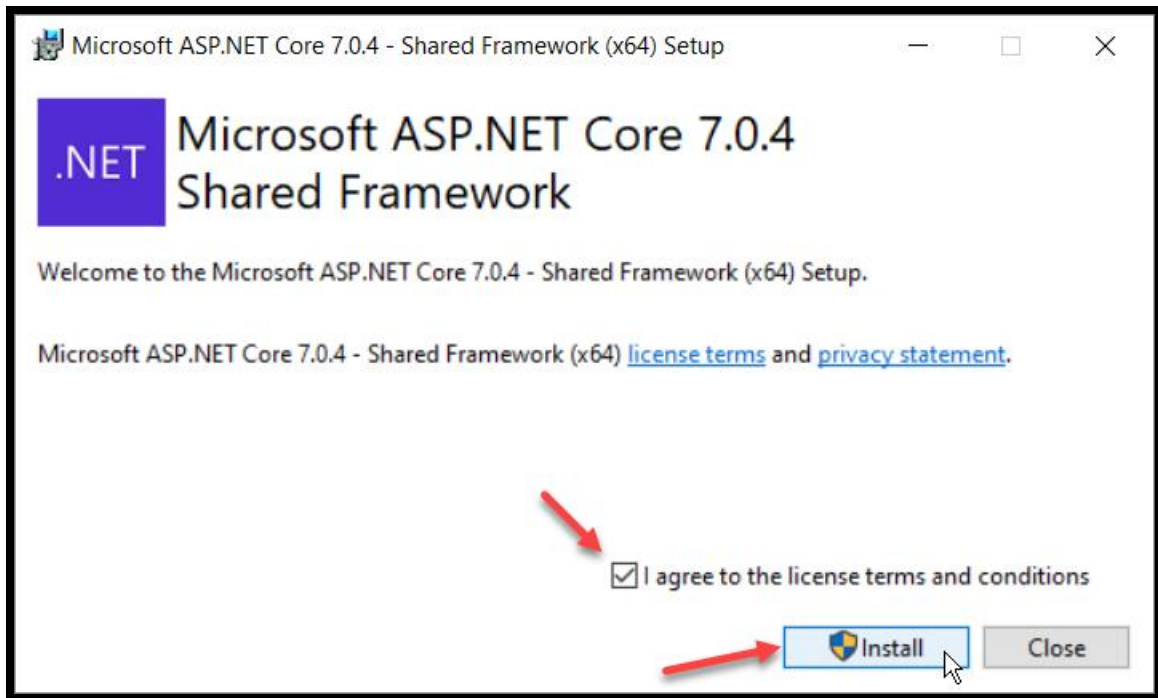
Microsoft ASP.NET Core 7.0.4 - Shared Framework (x64) Setup

.NET

Microsoft ASP.NET Core 7.0.4 Shared Framework

Welcome to the Microsoft ASP.NET Core 7.0.4 - Shared Framework (x64) Setup.

Microsoft ASP.NET Core 7.0.4 - Shared Framework (x64) license terms and privacy statement.

I agree to the license terms and conditions

Install

Close